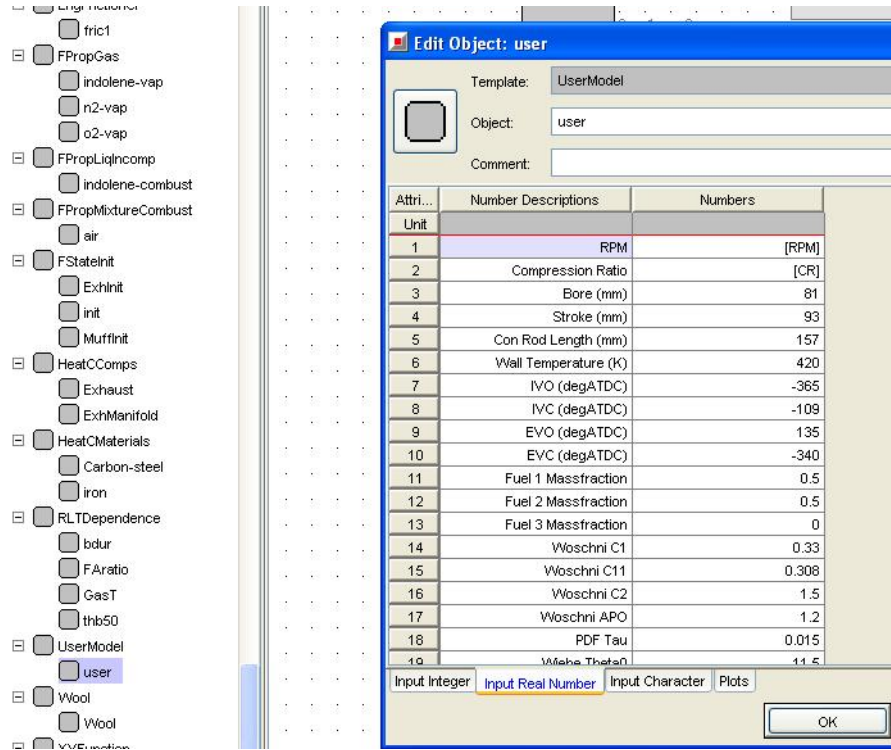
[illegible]
fric1
FPropGas
indolene-vap
n2-vap
o2-vap
FPropLiqIncomp
indolene-combust
FPropMixtureCombust
air
FStateInit
ExhInit
init
MuffInit
HeatCComps
Exhaust
ExhManifold
HeatCMaterials
Carbon-steel
iron
RLTDependence
bdur
FAratio
GasT
thb50
UserModel
user
Wool
Wool
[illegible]

Edit Object: user

Template: UserModel
Object: user
Comment:

| Attri... | Number Descriptions | Numbers |
|---|---|---|
| Unit | | |
| 1 | RPM | [RPM] |
| 2 | Compression Ratio | [CR] |
| 3 | Bore (mm) | 81 |
| 4 | Stroke (mm) | 93 |
| 5 | Con Rod Length (mm) | 157 |
| 6 | Wall Temperature (K) | 420 |
| 7 | IVO (degATDC) | -365 |
| 8 | IVC (degATDC) | -109 |
| 9 | EVO (degATDC) | 135 |
| 10 | EVC (degATDC) | -340 |
| 11 | Fuel 1 Massfraction | 0.5 |
| 12 | Fuel 2 Massfraction | 0.5 |
| 13 | Fuel 3 Massfraction | 0 |
| 14 | Woschni C1 | 0.33 |
| 15 | Woschni C11 | 0.308 |
| 16 | Woschni C2 | 1.5 |
| 17 | Woschni APO | 1.2 |
| 18 | PDF Tau | 0.015 |
| 19 | Wiebe Theta0 | 11.5 |

Input Integer | Input Real Number | Input Character | Plots

OK